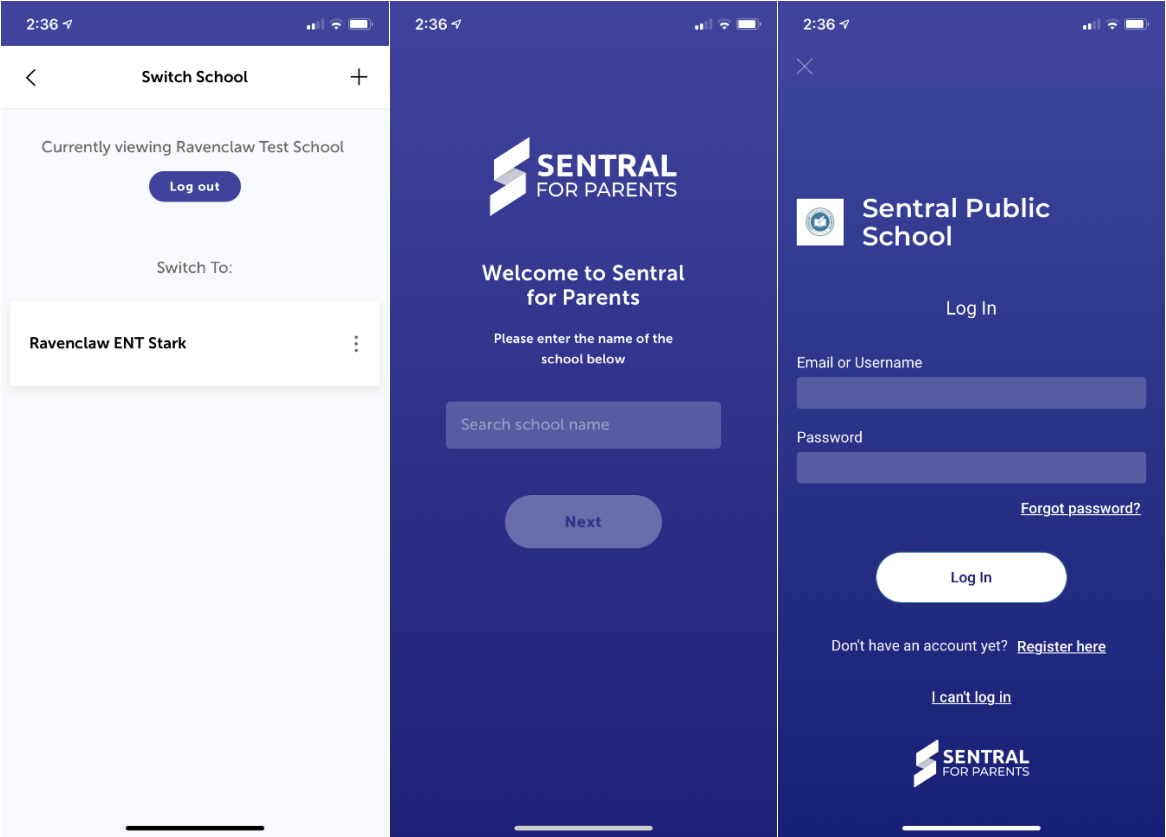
2:36

Switch School

Currently viewing Ravenclaw Test School

Log out

Switch To:

Ravenclaw ENT Stark

2:36

SENTRAL FOR PARENTS

Welcome to Sentral for Parents

Please enter the name of the school below

Search school name

Next

2:36

Sentral Public School

Log In

Email or Username

Password

Forgot password?

Log In

Don't have an account yet? Register here

I can't log in

SENTRAL FOR PARENTS